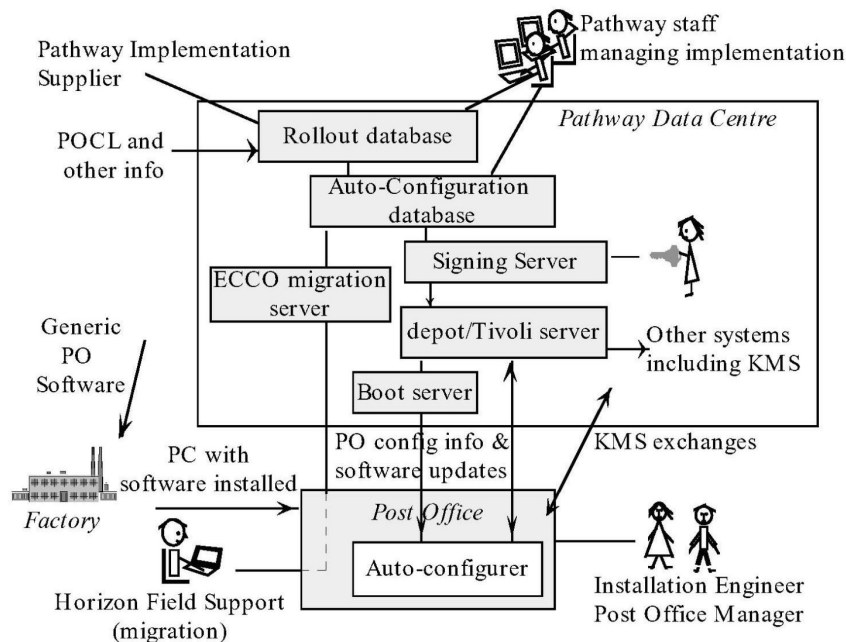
Pathway staff managing implementation

Pathway Implementation Supplier

Pathway Data Centre

POCL and other info

Rollout database

Auto-Configuration database

Signing Server

ECCO migration server

depot/Tivoli server

Other systems including KMS

Generic PO Software

Boot server

PO config info & software updates

KMS exchanges

PC with software installed

Factory

Post Office

Auto-configurer

Horizon Field Support (migration)

Installation Engineer Post Office Manager